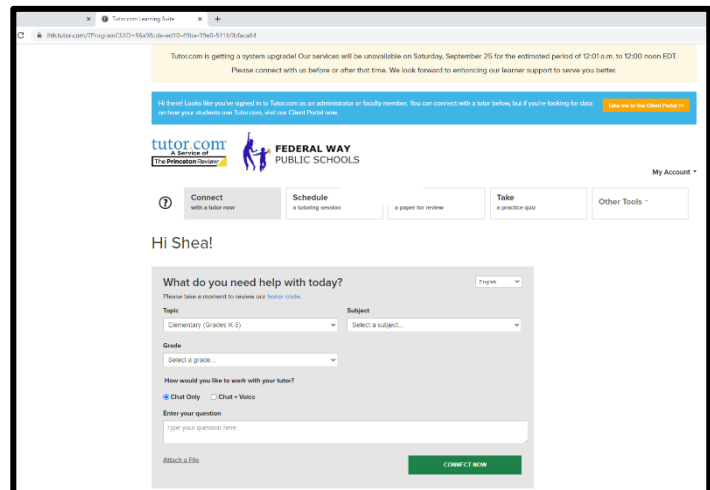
Tutor.com Learning Suite

lhh.tutor.com/?ProgramGUID=58a08cde-ed10-49ba-99e0-511f2bfaca64

Tutor.com is getting a system upgrade! Our services will be unavailable on Saturday, September 25 for the estimated period of 12:01 a.m. to 12:00 noon EDT. Please connect with us before or after that time. We look forward to enhancing our learner support to serve you better.

Hi there! Looks like you've signed in to Tutor.com as an administrator or faculty member. You can connect with a tutor below, but if you're looking for data on how your students use Tutor.com, visit our Client Portal now.

Take me to the Client Portal >>

tutor.com A Service of The Princeton Review

FEDERAL WAY PUBLIC SCHOOLS

My Account

Connect with a tutor now

Schedule a tutoring session

a paper for review

Take a practice quiz

Other Tools

Hi Shea!

What do you need help with today?

English

Please take a moment to review our honor code.

Topic

Elementary (Grades K-5)

Subject

Select a subject...

Grade

Select a grade...

How would you like to work with your tutor?

Chat Only

Chat + Voice

Enter your question

Type your question here.

Attach a File

CONNECT NOW